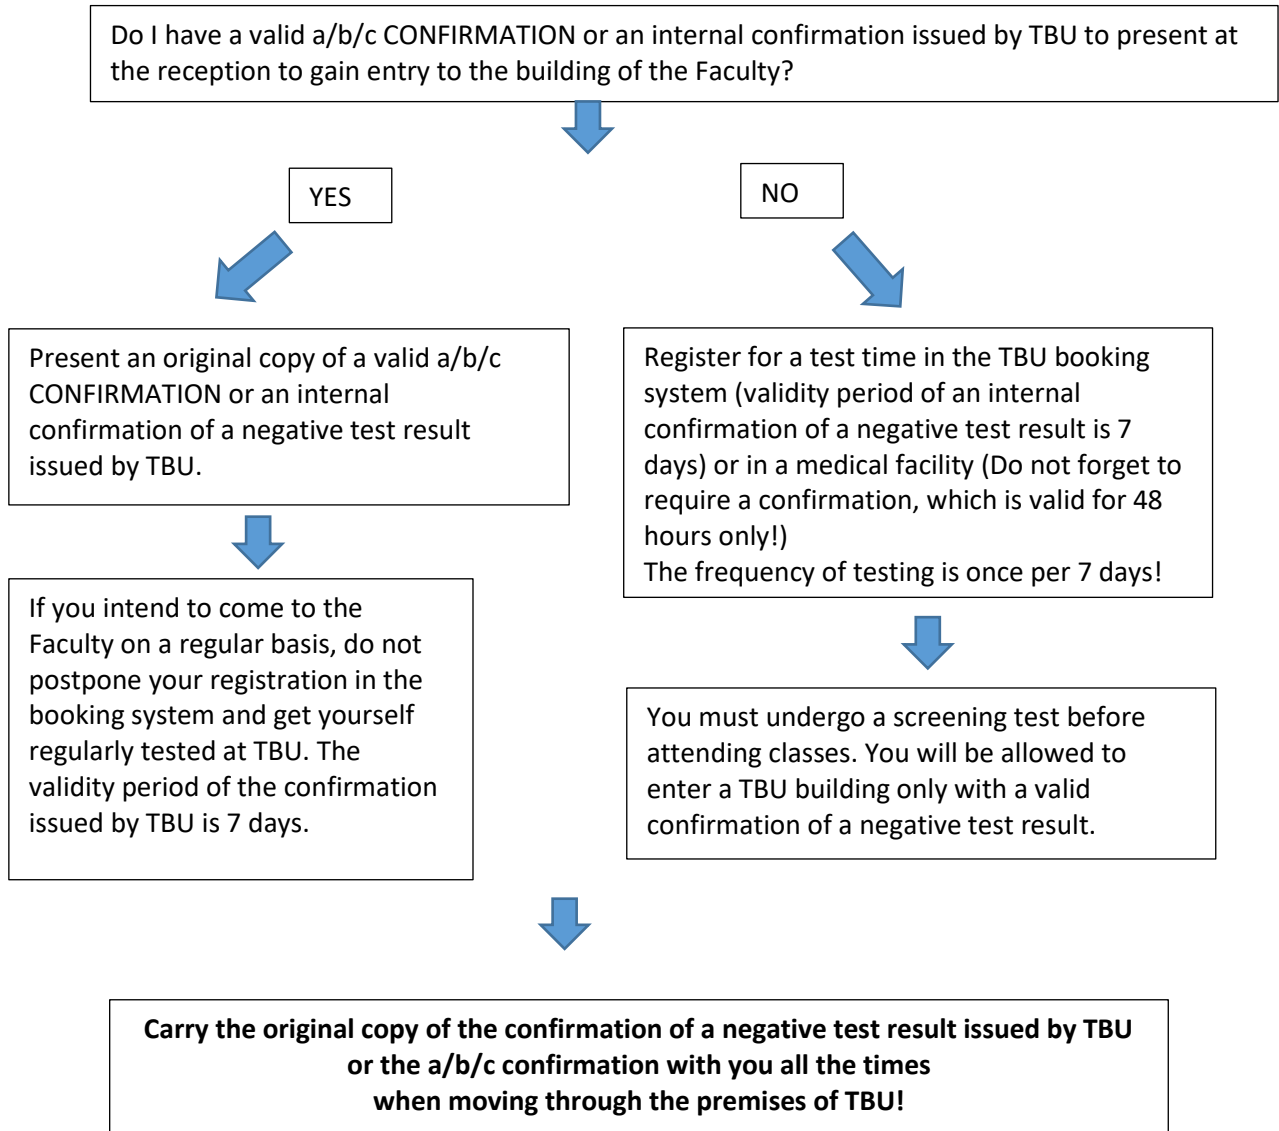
Do I have a valid a/b/c CONFIRMATION or an internal confirmation issued by TBU to present at the reception to gain entry to the building of the Faculty?

YES

NO

Present an original copy of a valid a/b/c CONFIRMATION or an internal confirmation of a negative test result issued by TBU.

If you intend to come to the Faculty on a regular basis, do not postpone your registration in the booking system and get yourself regularly tested at TBU. The validity period of the confirmation issued by TBU is 7 days.

Register for a test time in the TBU booking system (validity period of an internal confirmation of a negative test result is 7 days) or in a medical facility (Do not forget to require a confirmation, which is valid for 48 hours only!)
The frequency of testing is once per 7 days!

You must undergo a screening test before attending classes. You will be allowed to enter a TBU building only with a valid confirmation of a negative test result.

**Carry the original copy of the confirmation of a negative test result issued by TBU or the a/b/c confirmation with you all the times when moving through the premises of TBU!**